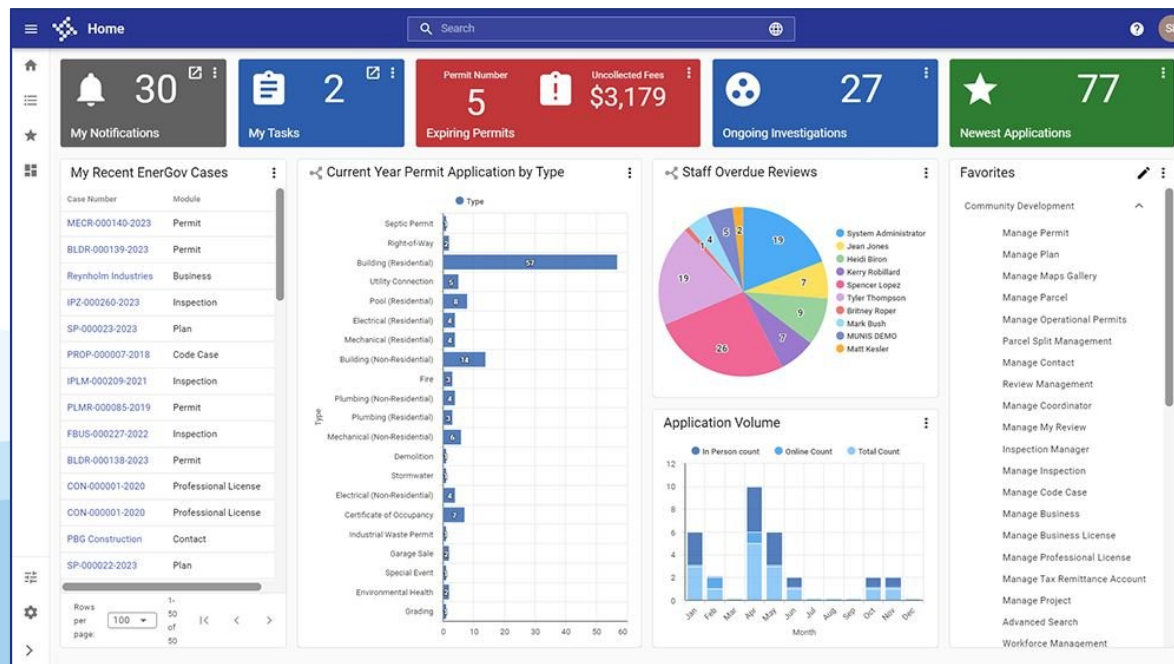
Home

Search

30
My Notifications

2
My Tasks

Permit Number
5
Expiring Permits

Uncollected Fees
$3,179

27
Ongoing Investigations

77
Newest Applications

My Recent EnerGov Cases

| Case Number | Module |
|---|---|
| MECR-000140-2023 | Permit |
| BLDR-000139-2023 | Permit |
| Reynholm Industries | Business |
| IPZ-000260-2023 | Inspection |
| SP-000023-2023 | Plan |
| PROP-000007-2018 | Code Case |
| IPLM-000209-2021 | Inspection |
| PLMR-000085-2019 | Permit |
| FBUS-000227-2022 | Inspection |
| BLDR-000138-2023 | Permit |
| CON-000001-2020 | Professional License |
| CON-000001-2020 | Professional License |
| PBG Construction | Contact |
| SP-000022-2023 | Plan |

Rows per page: 100 1-50 of 50

Current Year Permit Application by Type

Type

Septic Permit
Right-of-Way
Building (Residential) 57
Utility Connection 5
Pool (Residential) 8
Electrical (Residential) 4
Mechanical (Residential) 4
Building (Non-Residential) 14
Fire 3
Plumbing (Non-Residential) 4
Plumbing (Residential) 3
Mechanical (Non-Residential) 6
Demolition
Stormwater
Electrical (Non-Residential) 4
Certificate of Occupancy 7
Industrial Waste Permit
Garage Sale 2
Special Event
Environmental Health 2
Grading

Type

0 10 20 30 40 50 60

Staff Overdue Reviews

19 7 9 7 26 19 1 4 5 2

System Administrator
Jean Jones
Heidi Biron
Kerry Robillard
Spencer Lopez
Tyler Thompson
Britney Roper
Mark Bush
MUNIS DEMO
Matt Kesler

Application Volume

In Person count Online Count Total Count

12 10 8 6 4 2 0

Jan Feb Mar Apr May Jun Jul Aug Sep Oct Nov Dec

Month

Favorites

Community Development

Manage Permit
Manage Plan
Manage Maps Gallery
Manage Parcel
Manage Operational Permits
Parcel Split Management
Manage Contact
Review Management
Manage Coordinator
Manage My Review
Inspection Manager
Manage Inspection
Manage Code Case
Manage Business
Manage Business License
Manage Professional License
Manage Tax Remittance Account
Manage Project
Advanced Search
Workforce Management